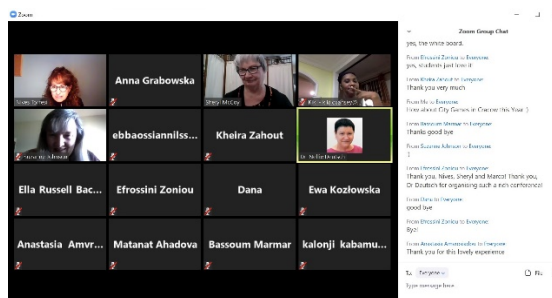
Zoom

Zoom Group Chat

yes, the white board.

From Efrossini Zoniou to Everyone:
yes, students just loved it

From Kheira Zahout to Everyone:
Thank you very much

From Mi... to Everyone:
How about City Games in Crescent this Year :)

From Bassoum Marmar to Everyone:
Thanks good bye

From Suzanne Atkinson to Everyone:
:)

From Efrossini Zoniou to Everyone:
Thank you, Nives, Sheryl and Marcel! Thank you, Dr Deutsch for organising such a nice conference!

From Dana to Everyone:
good bye

From Efrossini Zoniou to Everyone:
Bye!

From Anastasia Amvrosiadou to Everyone:
Thank you for this lovely experience

To: Everyone

File

Type message here...

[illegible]

Anna Grabowska

Sheryl McCoy

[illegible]

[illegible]

ebbaossiannilss...

Kheira Zahout

Dr. Nives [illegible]

Ella Russell Bac...

Efrossini Zoniou

Dana

Ewa Kozłowska

Anastasia Amvr...

Matanat Ahadova

Bassoum Marmar

kalonji kabamu...